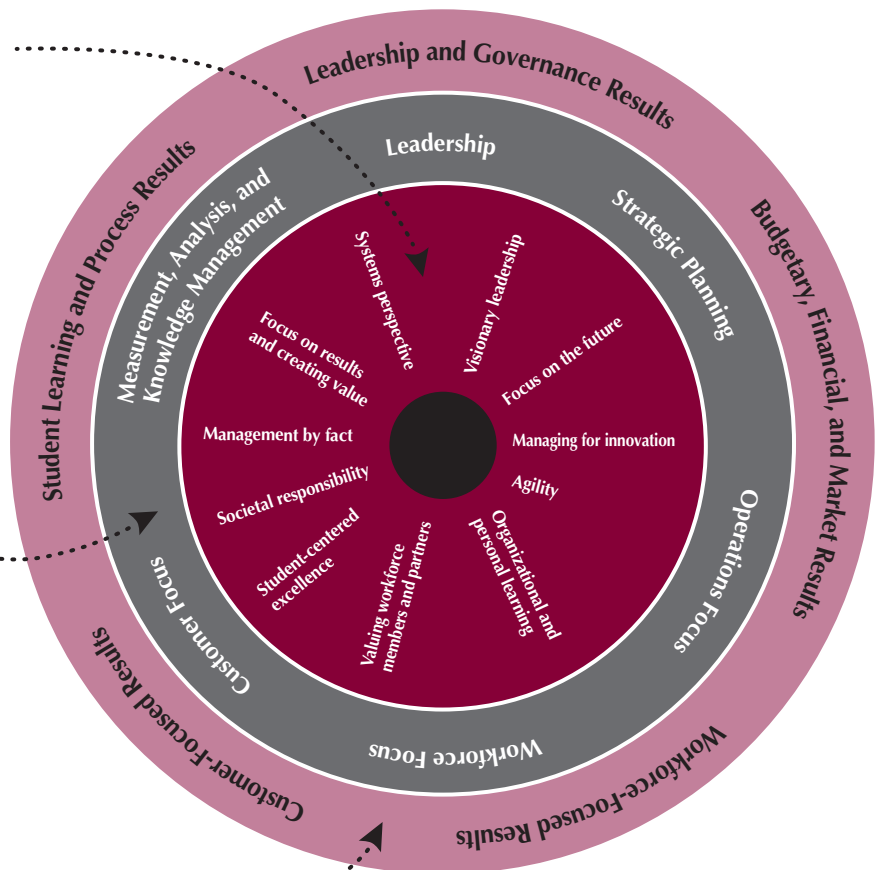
Leadership and Governance Results

Budgetary, Financial, and Market Results

Workforce-Focused Results

Customer-Focused Results

Student Learning and Process Results

Leadership

Strategic Planning

Operations Focus

Workforce Focus

Customer Focus

Measurement, Analysis, and Knowledge Management

Systems perspective

Visionary leadership

Focus on the future

Managing for innovation

Agility

Organizational and personal learning

Valuing workforce members and partners

Student-centered excellence

Societal responsibility

Management by fact

Focus on results and creating value